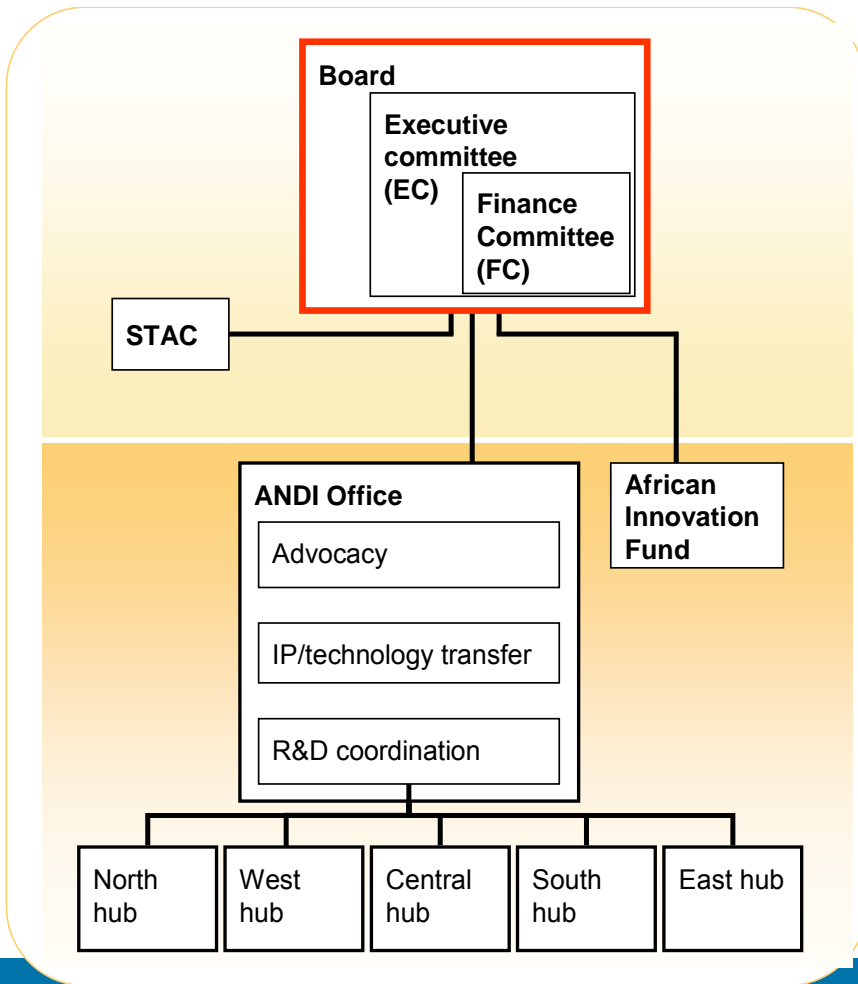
Board

Executive committee (EC)

Finance Committee (FC)

STAC

ANDI Office

Advocacy

IP/technology transfer

R&D coordination

African Innovation Fund

North hub

West hub

Central hub

South hub

East hub